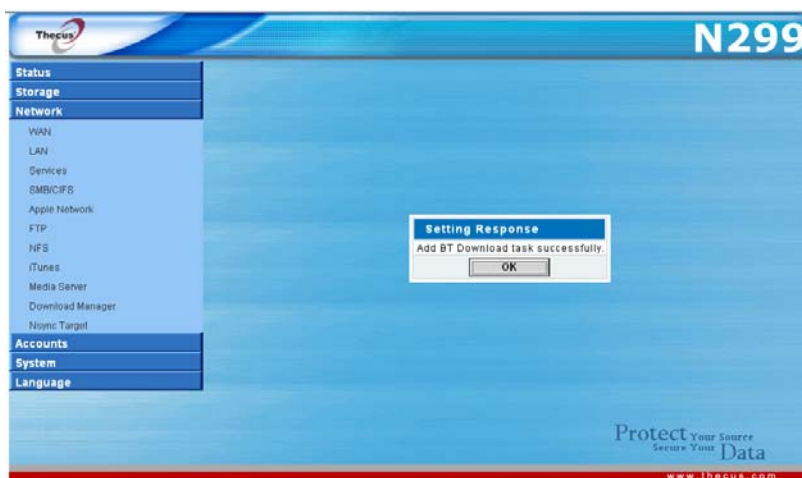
Thecus

N299

Status
Storage
Network
WAN
LAN
Services
SMB/CIFS
Apple Network
FTP
NFS
iTunes
Media Server
Download Manager
Nsync Target
Accounts
System
Language

Setting Response
Add BT Download task successfully.
OK

Protect Your Source
Secure Your Data

www.thecus.com